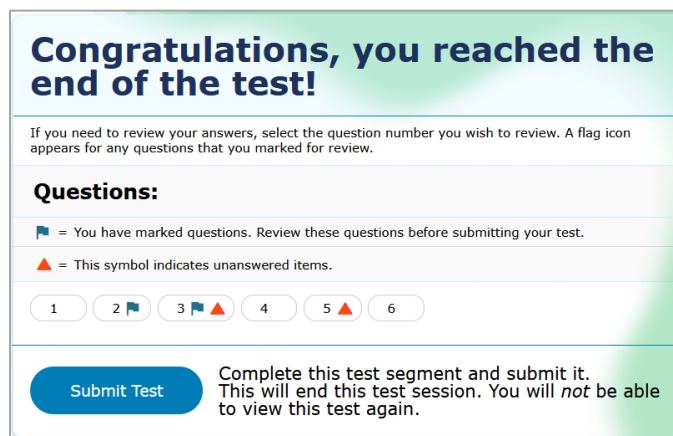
Congratulations, you reached the end of the test!

If you need to review your answers, select the question number you wish to review. A flag icon appears for any questions that you marked for review.

Questions:

= You have marked questions. Review these questions before submitting your test.

= This symbol indicates unanswered items.

1 2 3 4 5 6

Submit Test

Complete this test segment and submit it.
This will end this test session. You will *not* be able to view this test again.